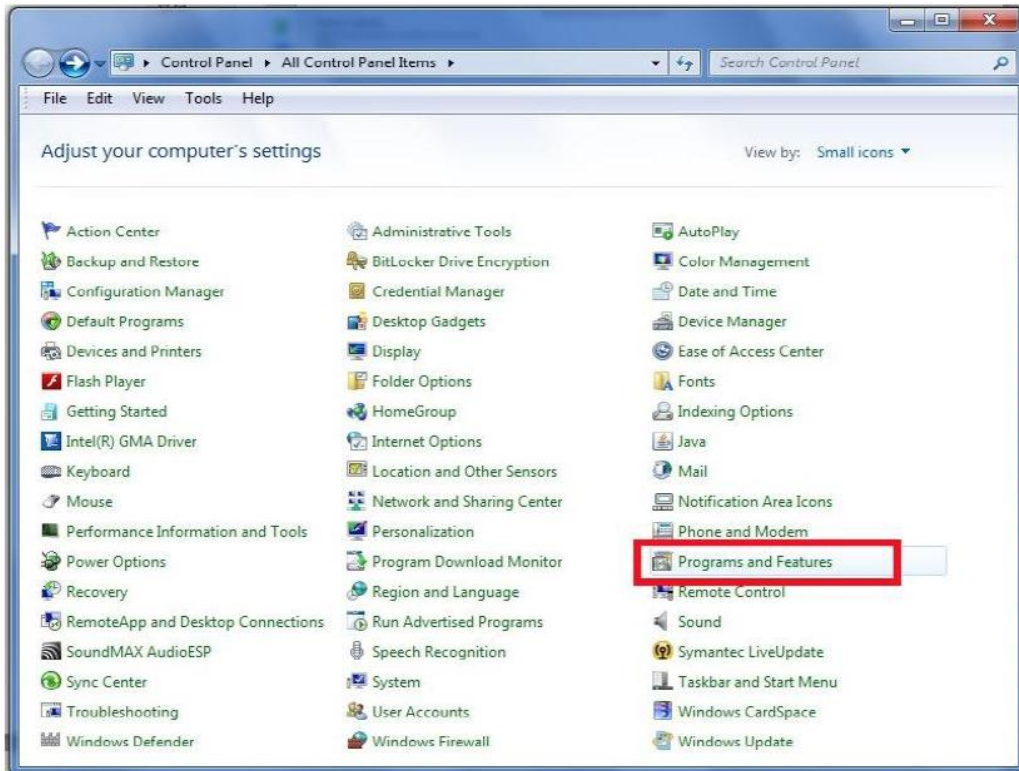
▸ Control Panel ▸ All Control Panel Items ▸

Search Control Panel

File Edit View Tools Help

Adjust your computer's settings

View by: Small icons ▾

Action Center
Backup and Restore
Configuration Manager
Default Programs
Devices and Printers
Flash Player
Getting Started
Intel(R) GMA Driver
Keyboard
Mouse
Performance Information and Tools
Power Options
Recovery
RemoteApp and Desktop Connections
SoundMAX AudioESP
Sync Center
Troubleshooting
Windows Defender

Administrative Tools
BitLocker Drive Encryption
Credential Manager
Desktop Gadgets
Display
Folder Options
HomeGroup
Internet Options
Location and Other Sensors
Network and Sharing Center
Personalization
Program Download Monitor
Region and Language
Run Advertised Programs
Speech Recognition
System
User Accounts
Windows Firewall

AutoPlay
Color Management
Date and Time
Device Manager
Ease of Access Center
Fonts
Indexing Options
Java
Mail
Notification Area Icons
Phone and Modem
Programs and Features
Remote Control
Sound
Symantec LiveUpdate
Taskbar and Start Menu
Windows CardSpace
Windows Update